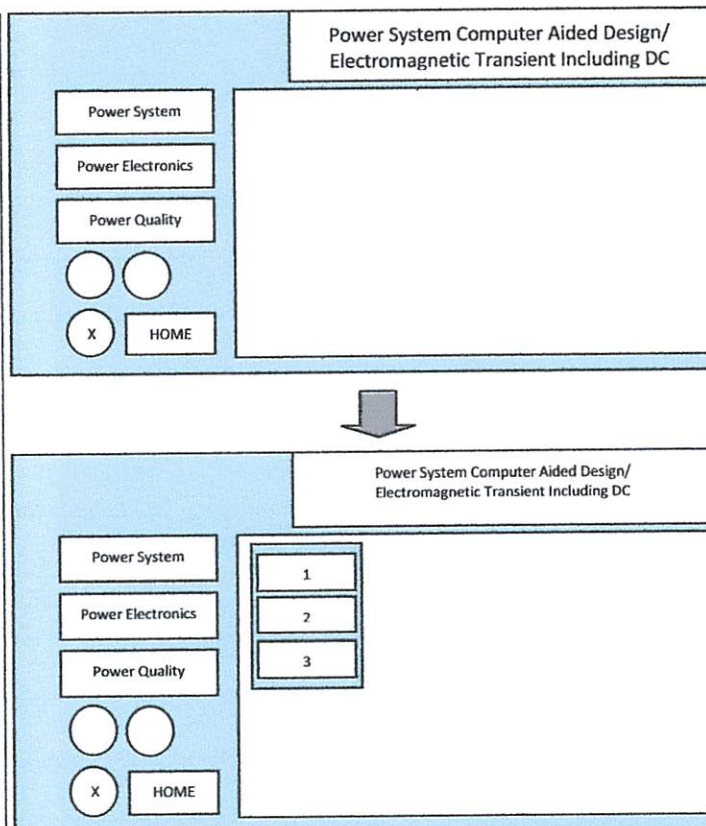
Power System Computer Aided Design/ Electromagnetic Transient Including DC

Power System

Power Electronics

Power Quality

X

HOME

Power System Computer Aided Design/ Electromagnetic Transient Including DC

Power System

Power Electronics

Power Quality

X

HOME

1

2

3